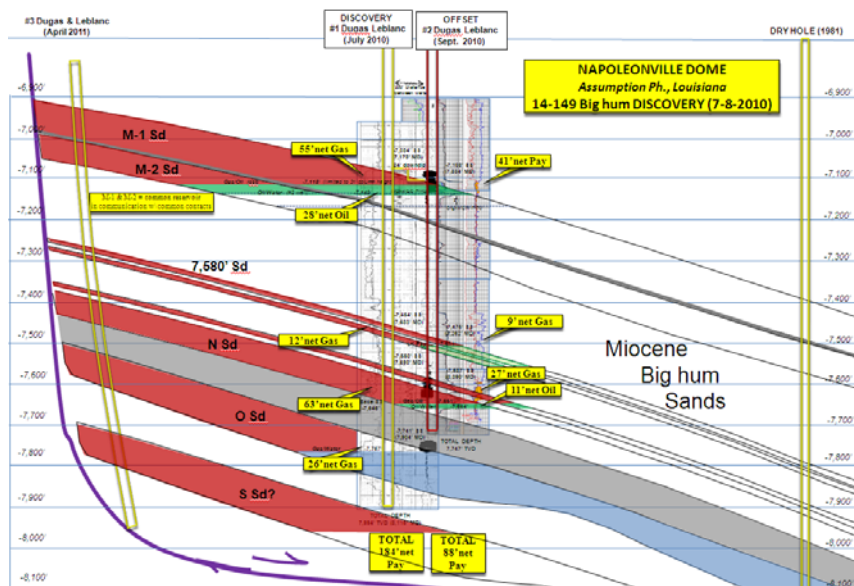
#3 Dugas & Leblanc (April 2011)

DISCOVERY #1 Dugas Leblanc (July 2010)

OFFSET #2 Dugas Leblanc (Sept. 2010)

DRY HOLE (1981)

NAPOLEONVILLE DOME
Assumption Ph., Louisiana
14-149 Big hum DISCOVERY (7-8-2010)

-6,900'
-7,000'
-7,100'
-7,200'
-7,300'
-7,400'
-7,500'
-7,600'
-7,700'
-7,800'
-7,900'
-8,000'
-8,100'

M-1 Sd

M-2 Sd

M-1 & M-2 = common reservoir in communication w/ common contacts

55'net Gas

41'net Pay

25'net Oil

7,580' Sd

9'net Gas

12'net Gas

N Sd

Miocene Big hum Sands

27'net Gas

11'net Oil

63'net Gas

O Sd

26'net Gas

TOTAL DEPTH

S Sd?

TOTAL 184'net Pay

TOTAL 88'net Pay